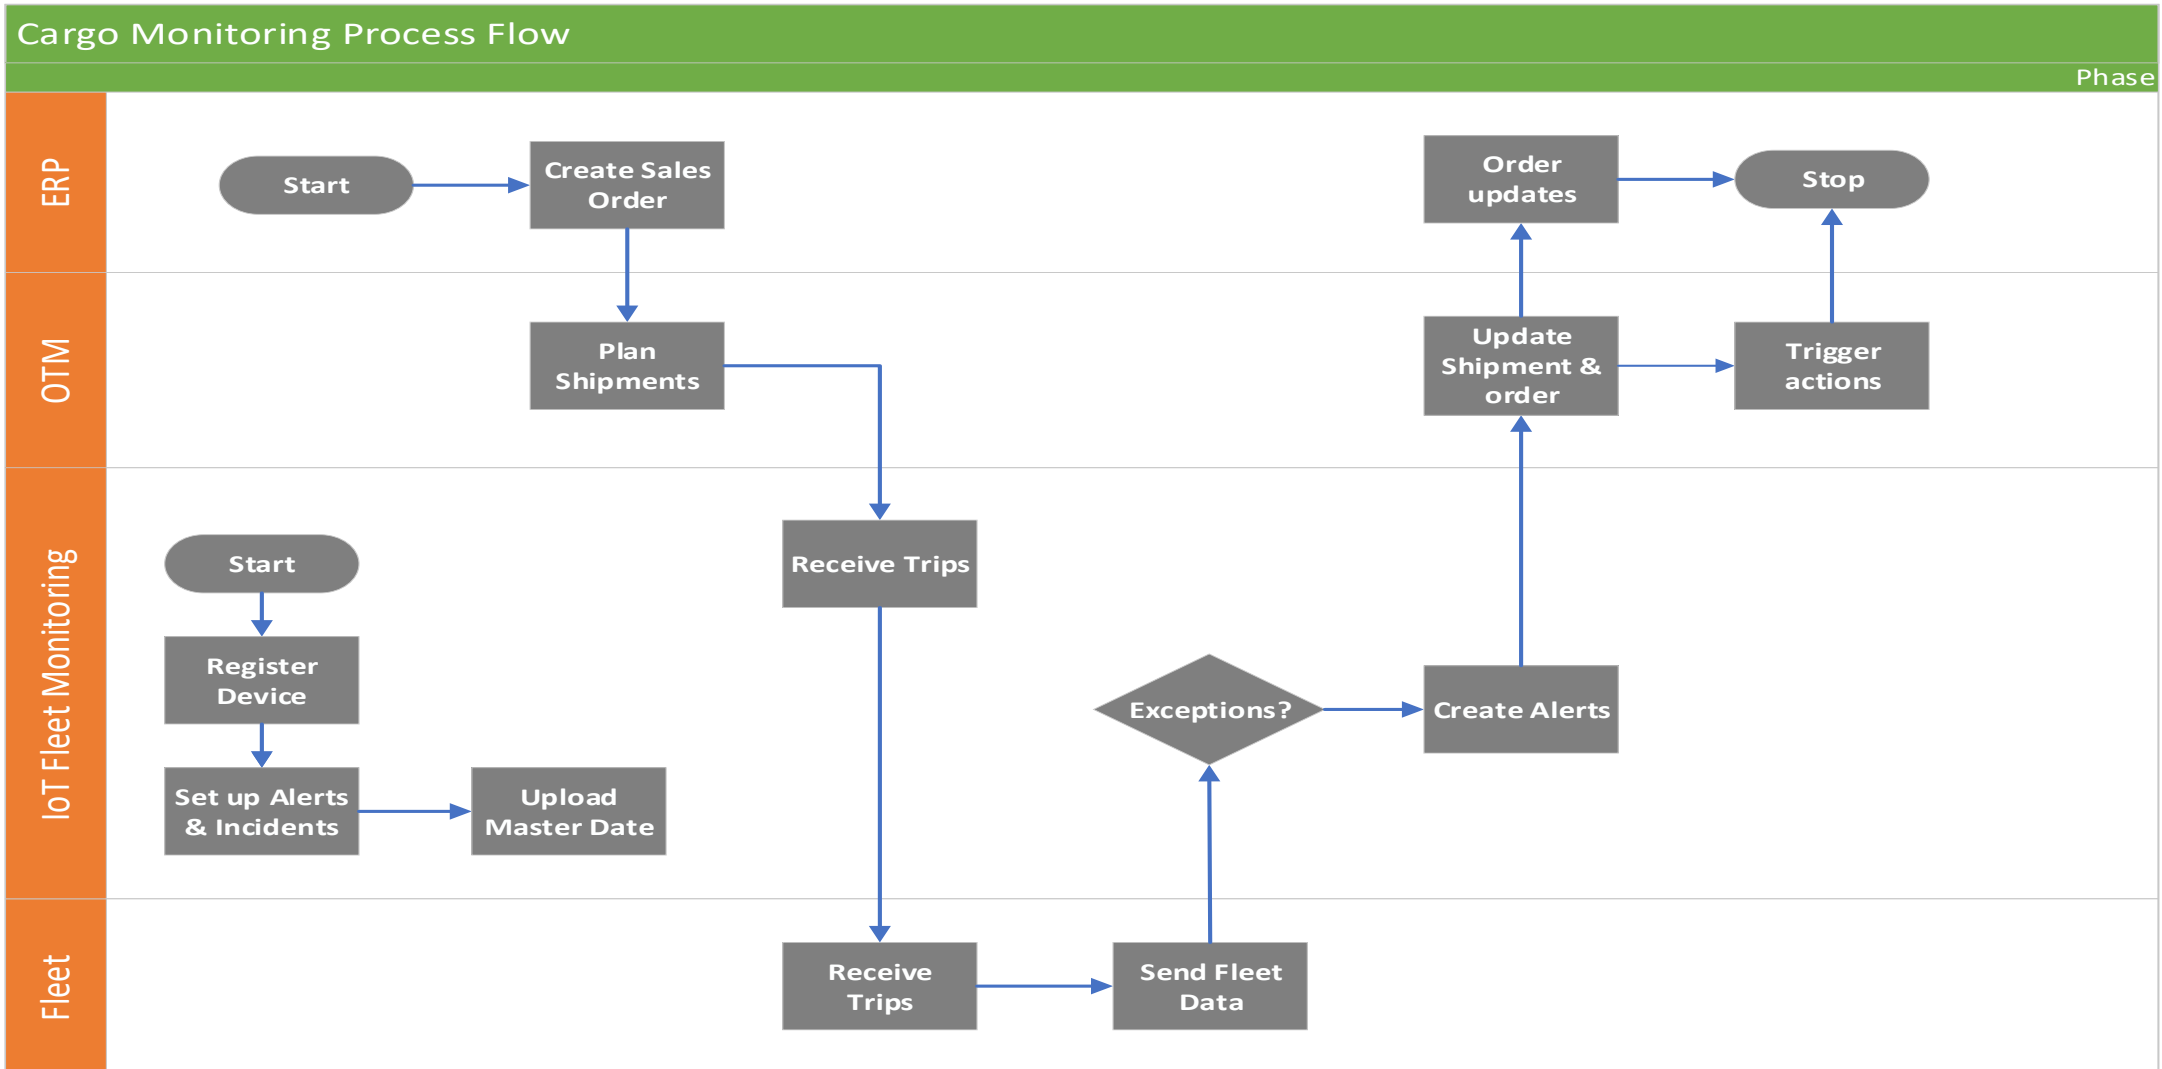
Cargo Monitoring Process Flow

Phase

ERP

Start

Create Sales Order

Order updates

Stop

OTM

Plan Shipments

Update Shipment & order

Trigger actions

IoT Fleet Monitoring

Start

Register Device

Set up Alerts & Incidents

Upload Master Date

Receive Trips

Exceptions?

Create Alerts

Fleet

Receive Trips

Send Fleet Data